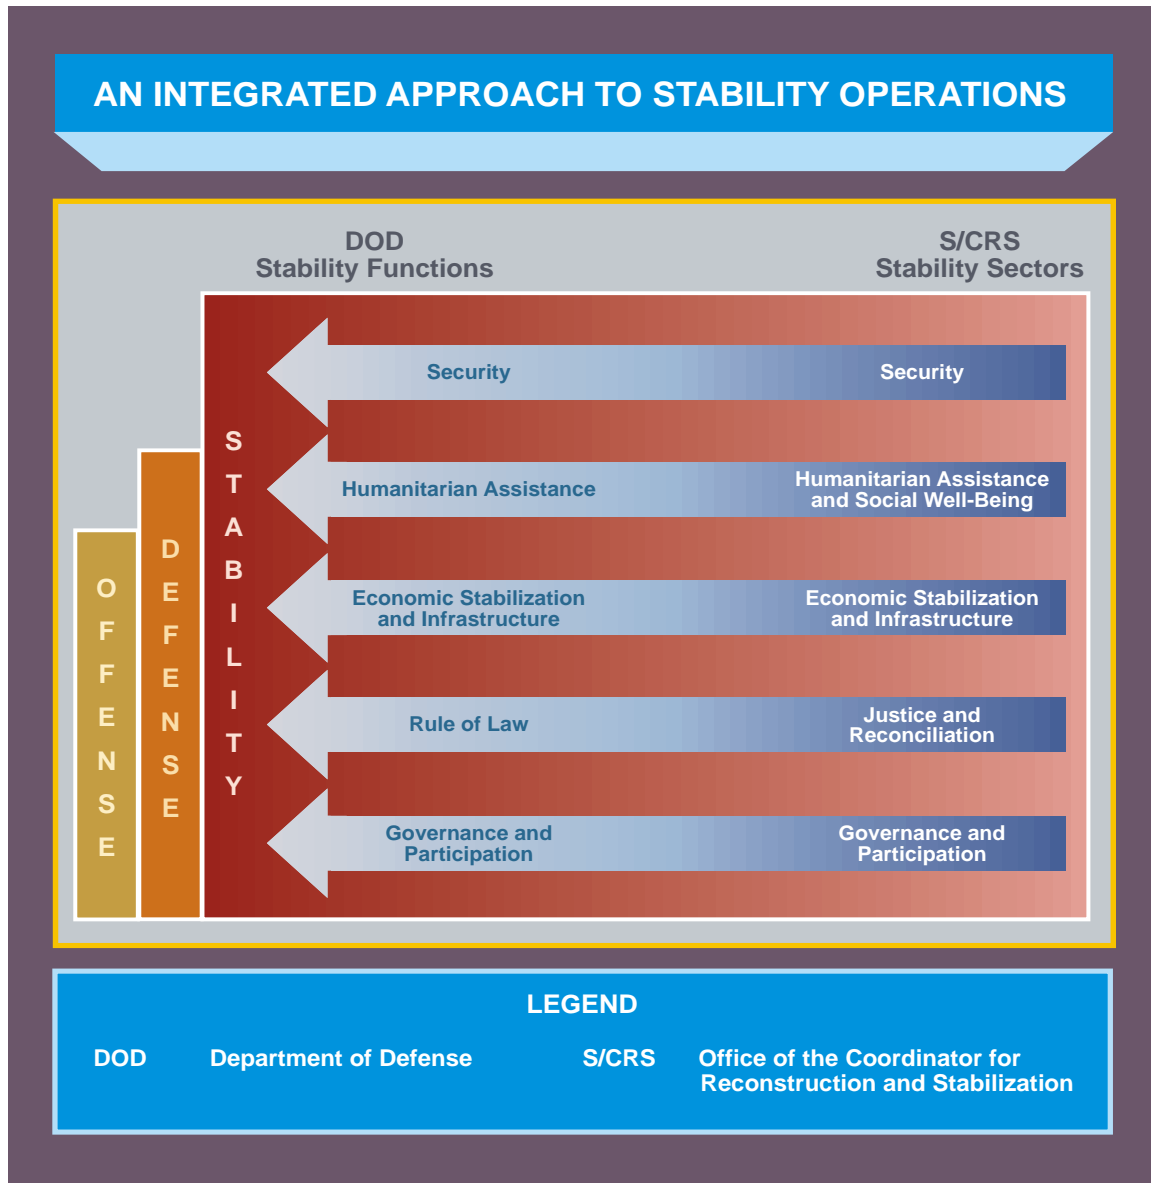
AN INTEGRATED APPROACH TO STABILITY OPERATIONS

DOD
Stability Functions

S/CRS
Stability Sectors

OFFENSE

DEFENSE

STABILITY

Security

Security

Humanitarian Assistance

Humanitarian Assistance and Social Well-Being

Economic Stabilization and Infrastructure

Economic Stabilization and Infrastructure

Rule of Law

Justice and Reconciliation

Governance and Participation

Governance and Participation

LEGEND

DOD Department of Defense

S/CRS Office of the Coordinator for Reconstruction and Stabilization